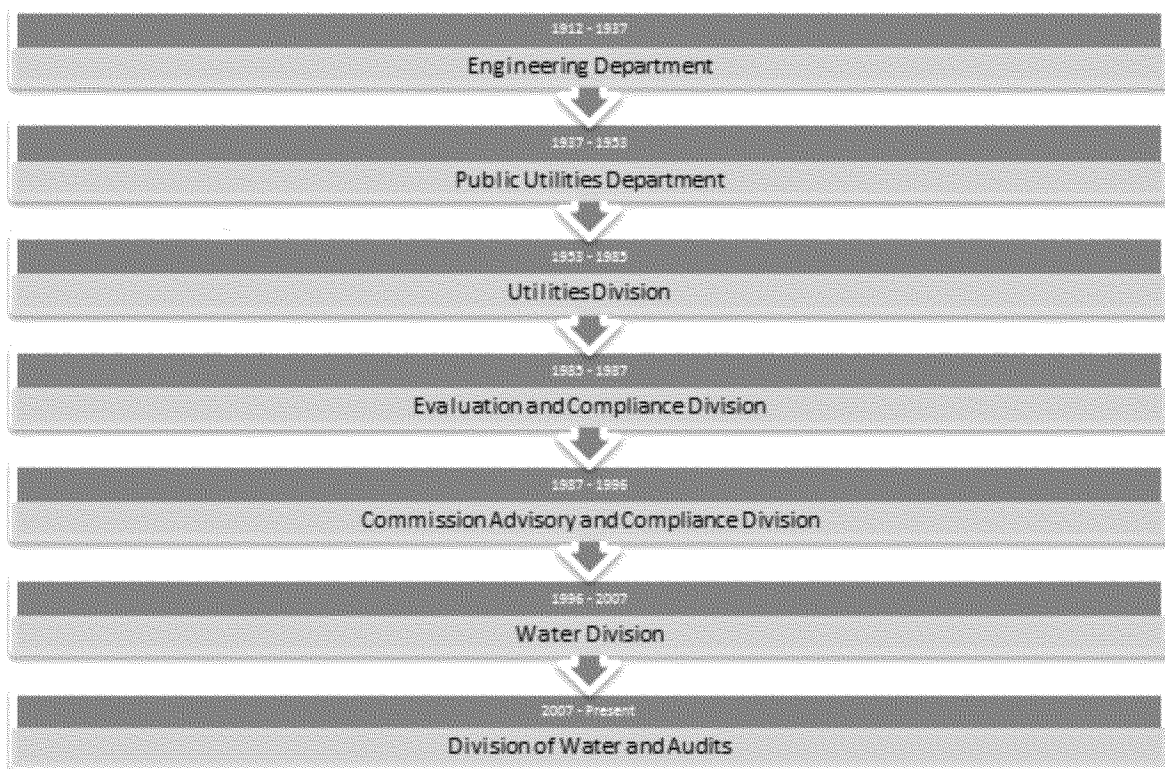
1912 - 1937

Engineering Department

1937 - 1953

Public Utilities Department

1953 - 1985

Utilities Division

1985 - 1987

Evaluation and Compliance Division

1987 - 1996

Commission Advisory and Compliance Division

1996 - 2007

Water Division

2007 - Present

Division of Water and Audits